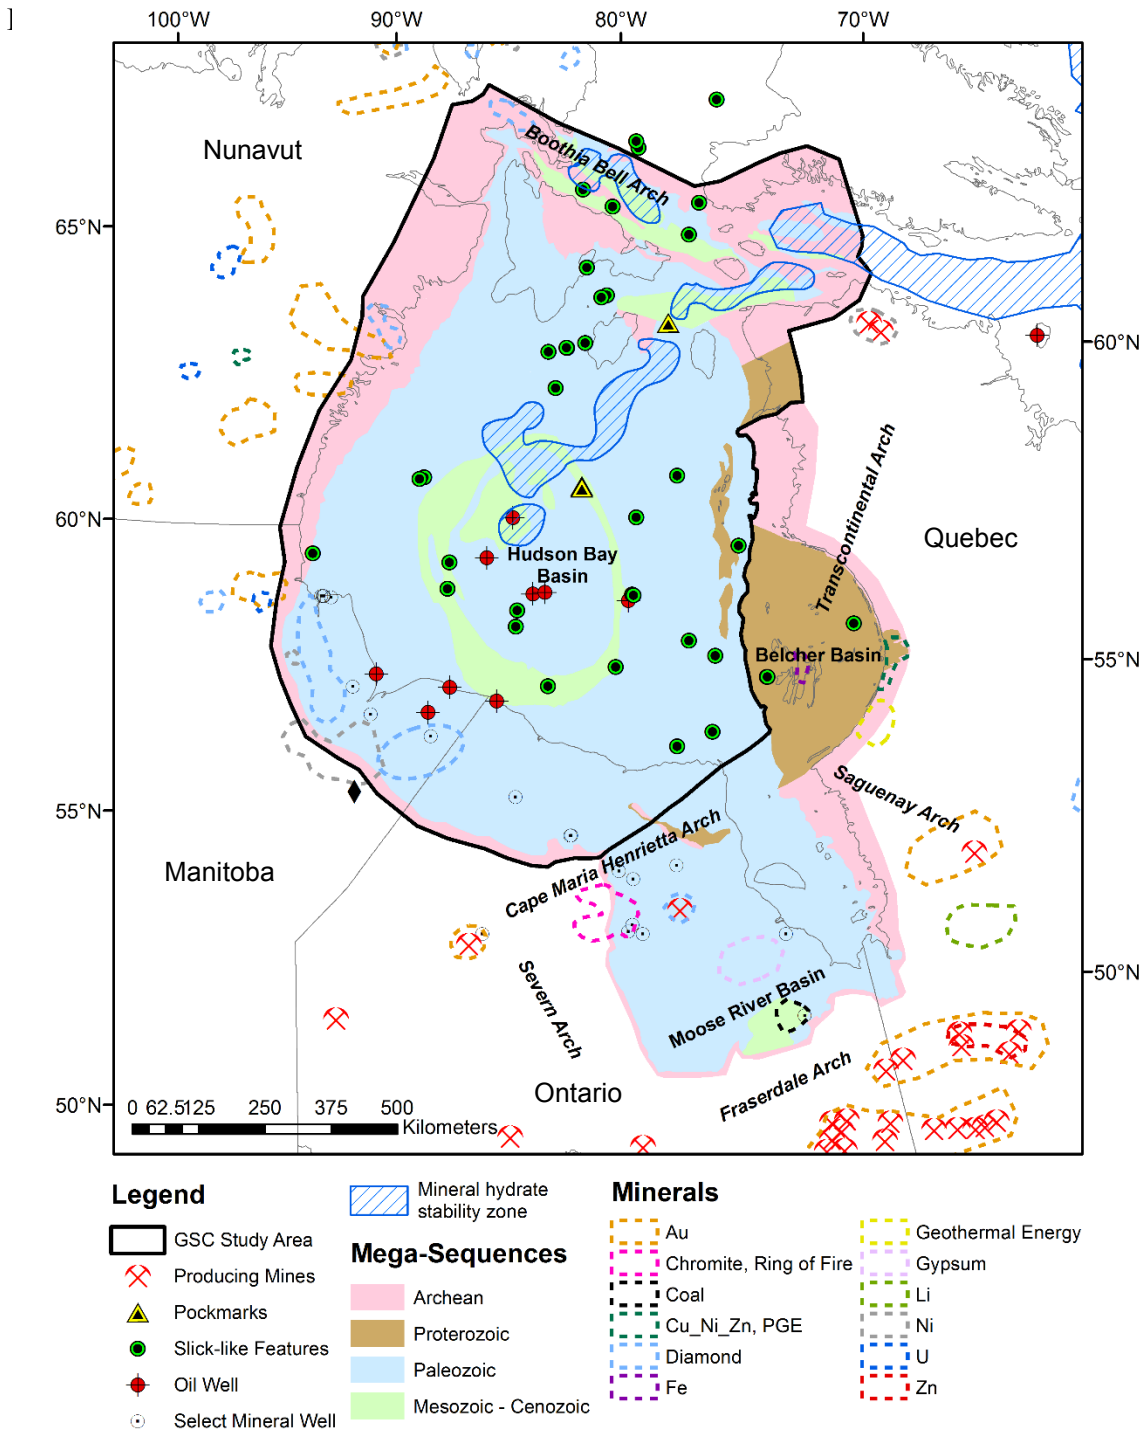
]

100°W 90°W 80°W 70°W

65°N 60°N 55°N 50°N

60°N 55°N 50°N

Nunavut

Boothia Bell Arch

Hudson Bay Basin

Transcontinental Arch

Quebec

Belcher Basin

Saguenay Arch

Manitoba

Cape Maria Henrietta Arch

Severn Arch

Moose River Basin

Ontario

Fraserdale Arch

0 62.5125 250 375 500
Kilometers

Legend

GSC Study Area
Producing Mines
Pockmarks
Slick-like Features
Oil Well
Select Mineral Well

Mineral hydrate stability zone

Mega-Sequences
Archean
Proterozoic
Paleozoic
Mesozoic - Cenozoic

Minerals
Au
Chromite, Ring of Fire
Coal
Cu_Ni_Zn, PGE
Diamond
Fe
Geothermal Energy
Gypsum
Li
Ni
U
Zn